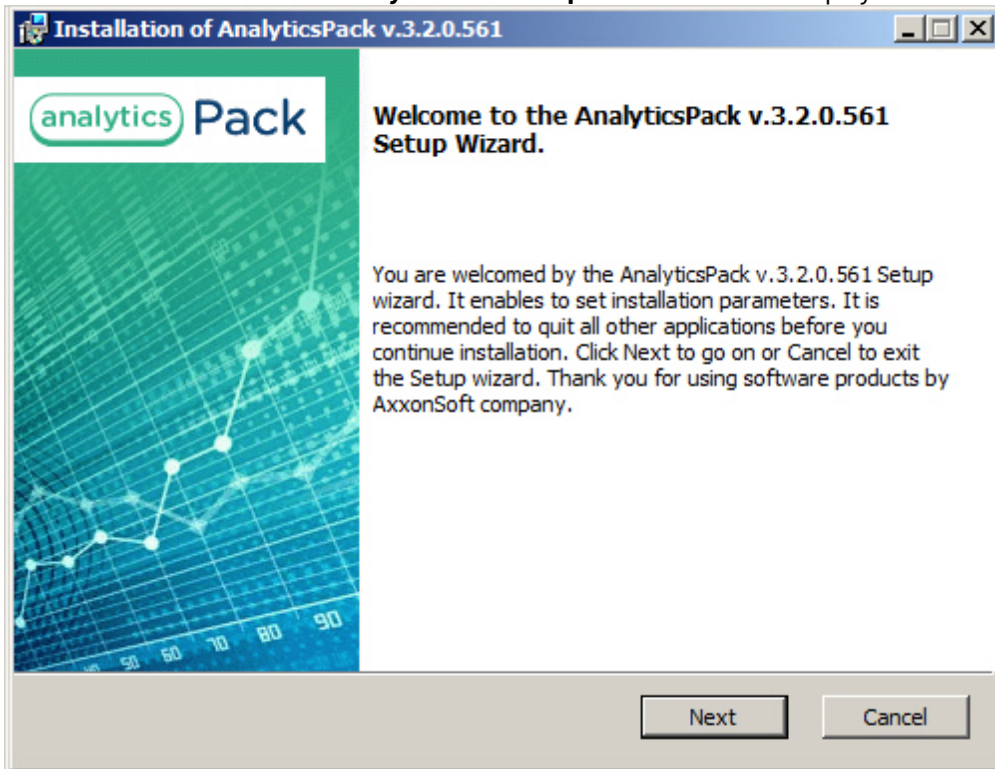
Installation of AnalyticsPack v.3.2.0.561

analytics Pack

Welcome to the AnalyticsPack v.3.2.0.561 Setup Wizard.

You are welcomed by the AnalyticsPack v.3.2.0.561 Setup wizard. It enables to set installation parameters. It is recommended to quit all other applications before you continue installation. Click Next to go on or Cancel to exit the Setup wizard. Thank you for using software products by AxxonSoft company.

40 50 60 70 80 90

Next

Cancel